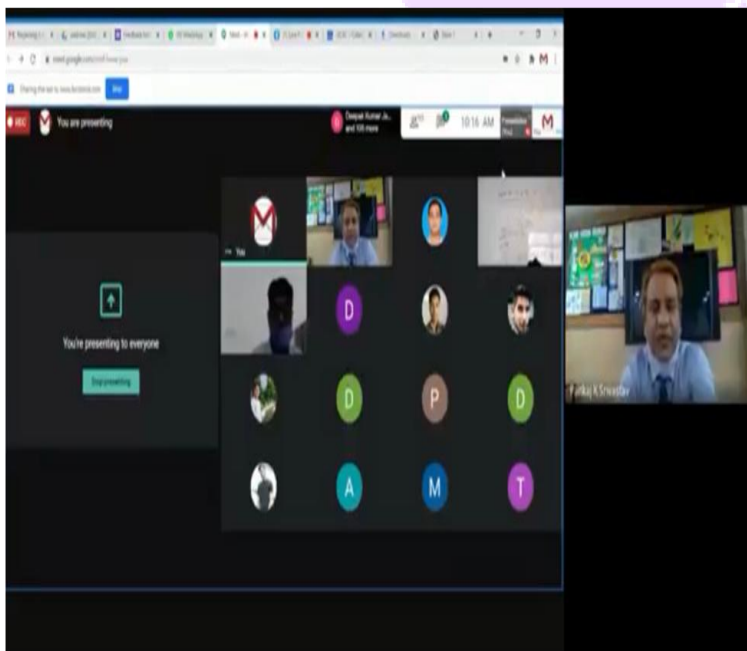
meet.google.com/

Sharing this tab to

Stop

REC

You are presenting

Deepak Kumar Ja... and 105 more

10:16 AM

You

You're presenting to everyone

Stop presenting

D

P

D

D

A

M

T

Pankaj K Srivastav